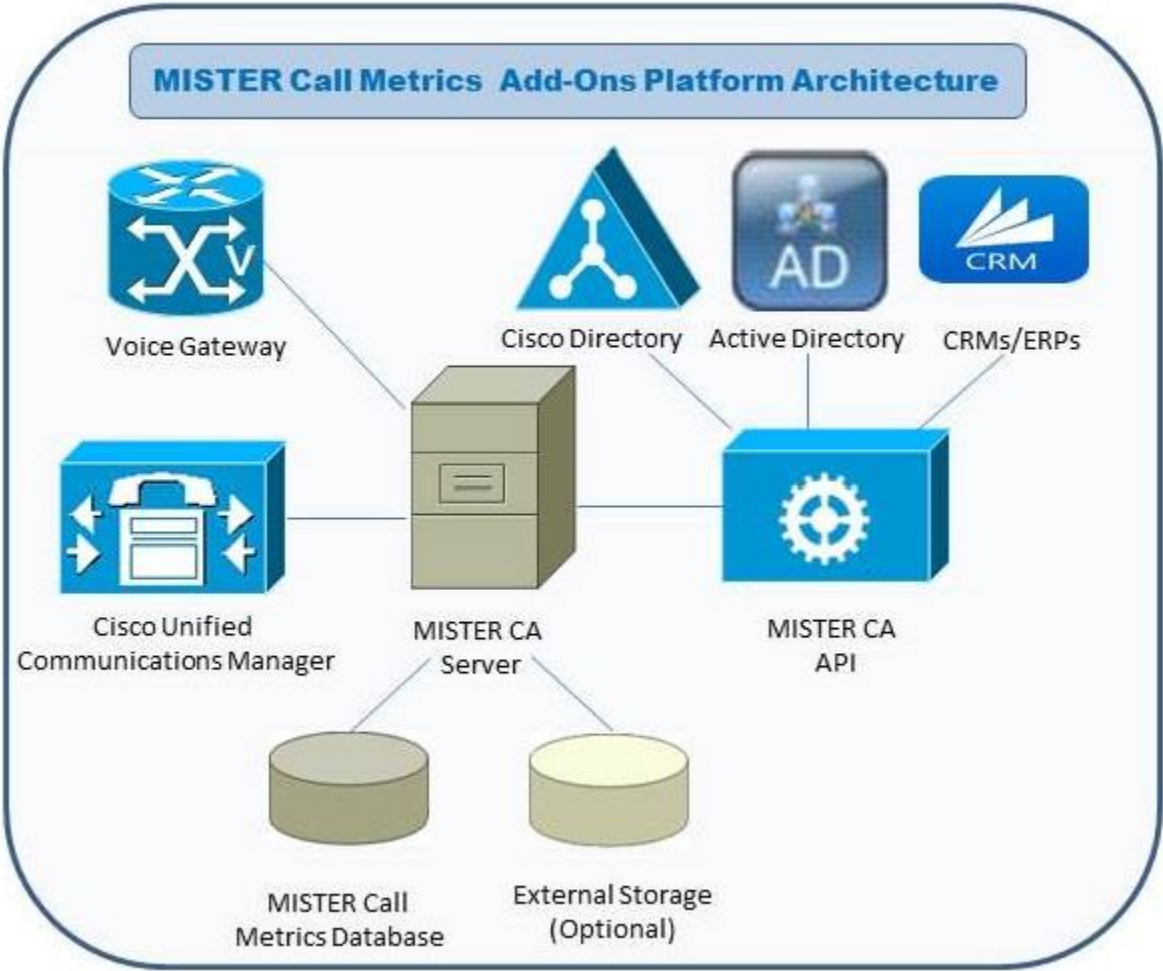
MISTER Call Metrics Add-Ons Platform Architecture

V

Voice Gateway

Cisco Directory

AD

Active Directory

CRM

CRMs/ERPs

Cisco Unified Communications Manager

MISTER CA Server

MISTER CA API

MISTER Call Metrics Database

External Storage (Optional)